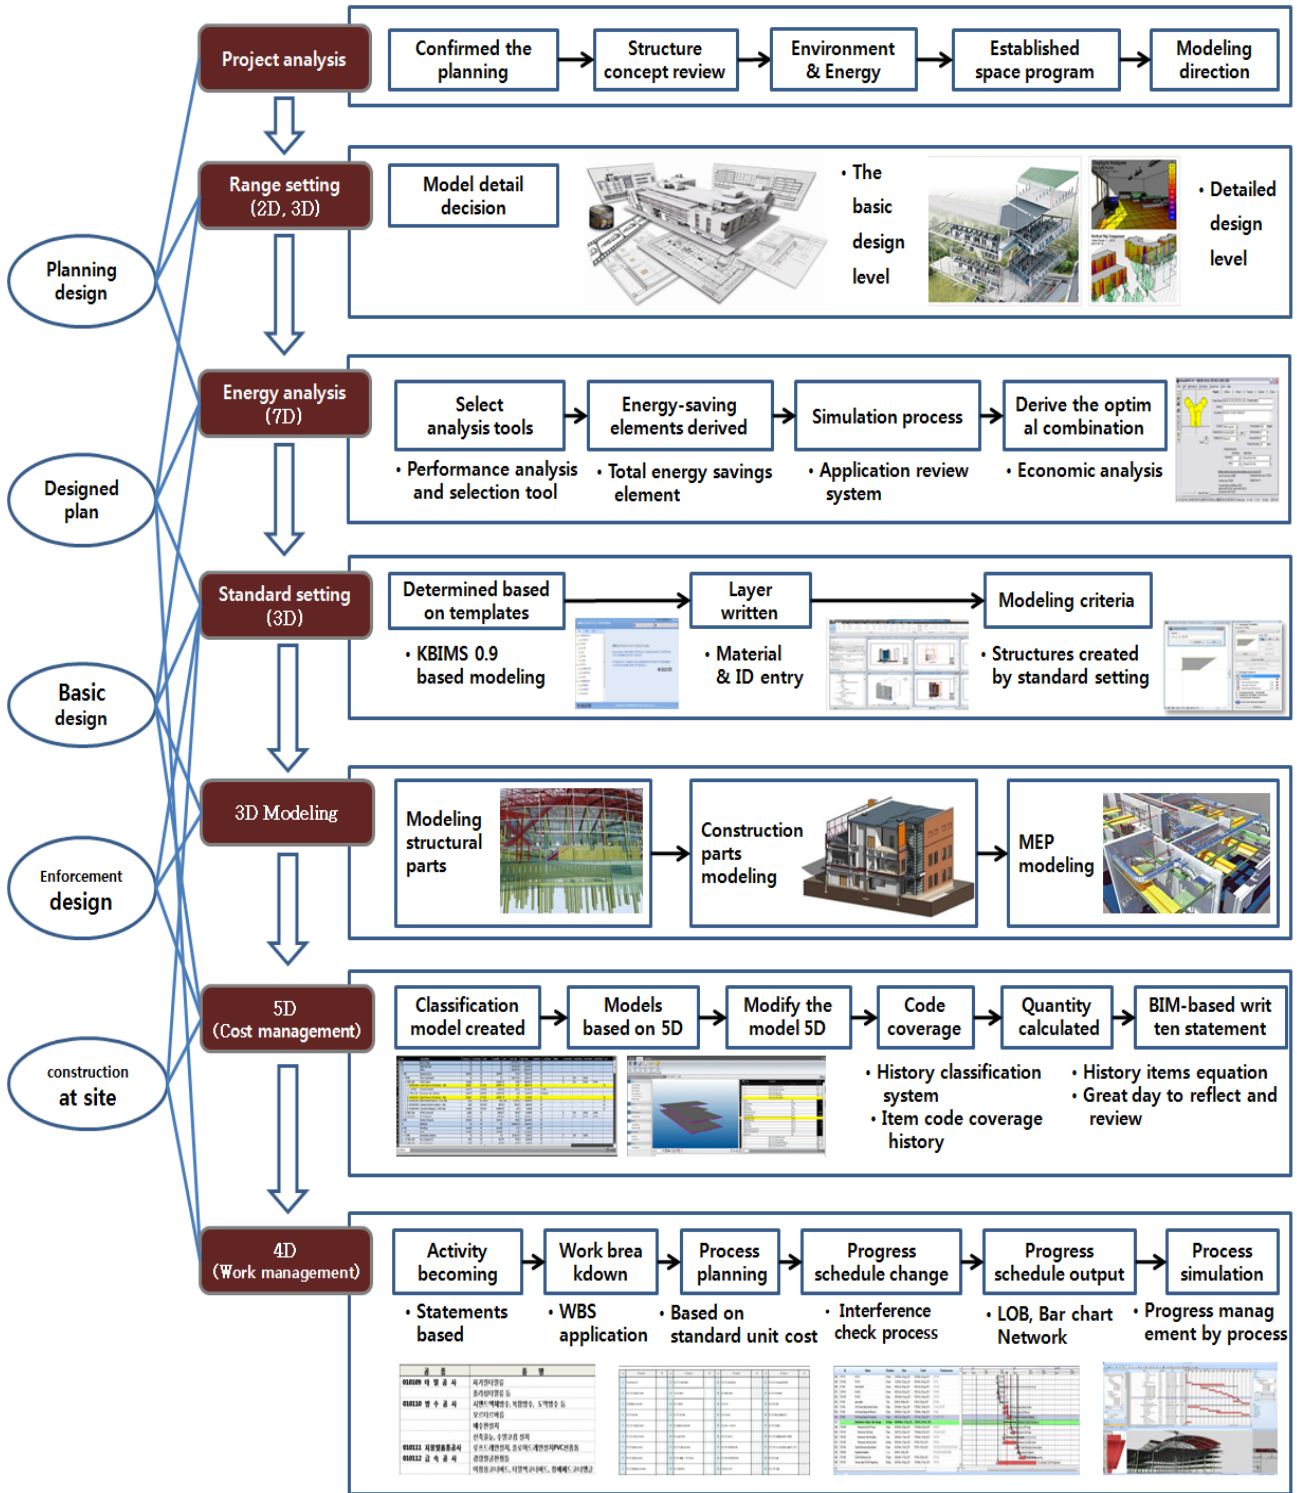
Project analysis

Confirmed the planning → Structure concept review → Environment & Energy → Established space program → Modeling direction

Range setting (2D, 3D)

Model detail decision

• The basic design level

• Detailed design level

Planning design

Energy analysis (7D)

Select analysis tools → Energy-saving elements derived → Simulation process → Derive the optim al combination

• Performance analysis and selection tool

• Total energy savings element

• Application review system

• Economic analysis

Designed plan

Standard setting (3D)

Determined based on templates → Layer written → Modeling criteria

• KBIMS 0.9 based modeling

• Material & ID entry

• Structures created by standard setting

Basic design

3D Modeling

Modeling structural parts → Construction parts modeling → MEP modeling

Enforcement design

5D (Cost management)

Classification model created → Models based on 5D → Modify the model 5D → Code coverage → Quantity calculated → BIM-based writ ten statement

• History classification system

• Item code coverage history

• History items equation

• Great day to reflect and review

construction at site

4D (Work management)

Activity becoming → Work brea kdown → Process planning → Progress schedule change → Progress schedule output → Process simulation

• Statements based

• WBS application

• Based on standard unit cost

• Interference check process

• LOB, Bar chart Network

• Progress manag ement by process